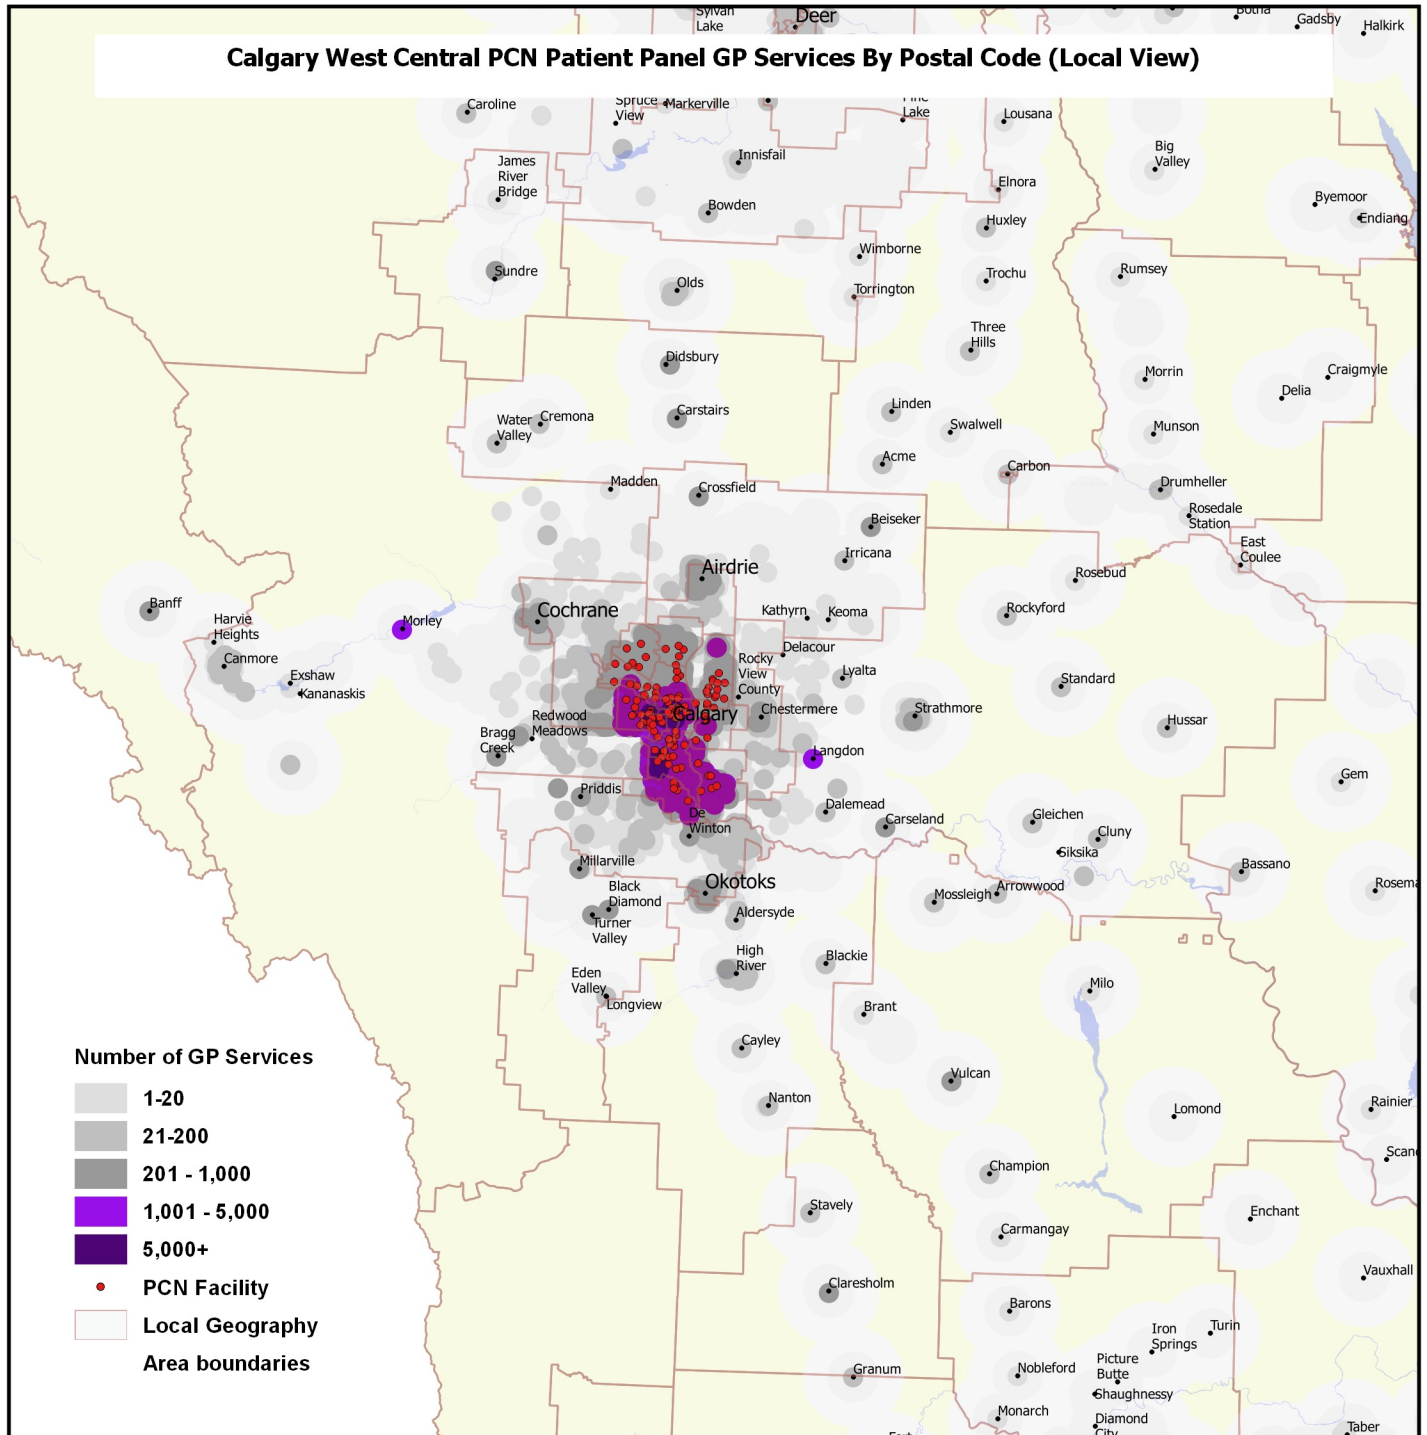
Calgary West Central PCN Patient Panel GP Services By Postal Code (Local View)

Sylvan Lake
Deer
Botha
Gadsby
Halkirk
Caroline
Spruce View
Markerville
Pine Lake
Lousana
Big Valley
James River Bridge
Innisfail
Elnora
Byemoor
Endiang
Bowden
Huxley
Wimborne
Sundre
Trochu
Rumsey
Olds
Torrington
Three Hills
Didsbury
Morrin
Craigmyle
Delia
Water Valley
Cremona
Carstairs
Linden
Swalwell
Munson
Acme
Carbon
Madden
Crossfield
Drumheller
Rosedale Station
Beiseker
East Coulee
Airdrie
Irricana
Rosebud
Banff
Cochrane
Kathyrn
Keoma
Rockyford
Harvie Heights
Morley
Delacour
Canmore
Exshaw
Kananaskis
Rocky View County
Lyalta
Standard
Redwood Meadows
Calgary
Chestermere
Strathmore
Hussar
Bragg Creek
Langdon
Gem
Priddis
Dalemead
De Winton
Carseland
Gleichen
Cluny
Siksika
Millarville
Bassano
Black Diamond
Okotoks
Arrowwood
Rosema
Mossleigh
Turner Valley
Aldersyde
High River
Blackie
Eden Valley
Longview
Milo
Brant
Cayley
Vulcan
Nanton
Rainier
Lomond
Champion
Scan
Stavely
Enchant
Carmangay
Vauxhall
Claresholm
Barons
Iron Springs
Turin
Picture Butte
Granum
Nobleford
Shaughnessy
Monarch
Diamond City
Taber
Fort

Number of GP Services
1-20
21-200
201 - 1,000
1,001 - 5,000
5,000+
PCN Facility
Local Geography
Area boundaries